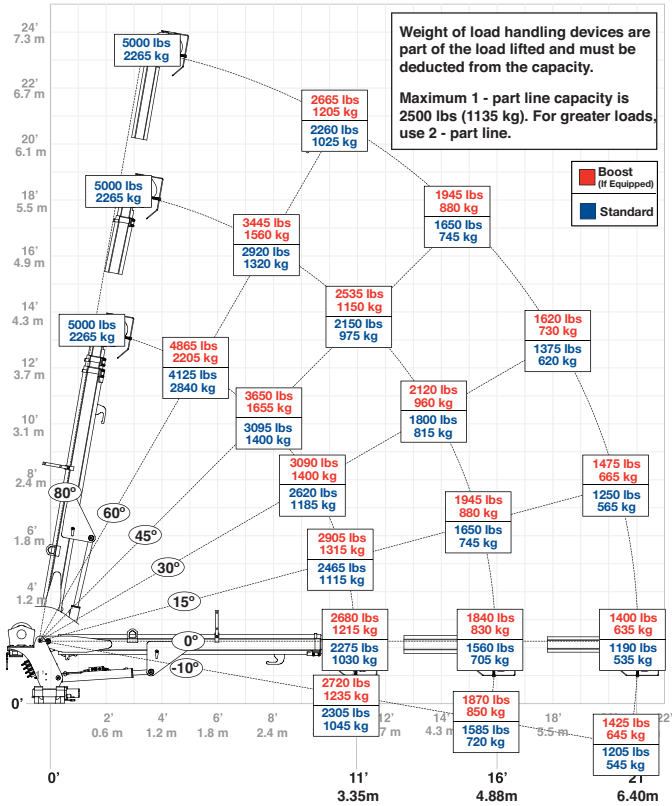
Weight of load handling devices are part of the load lifted and must be deducted from the capacity.

Maximum 1 - part line capacity is 2500 lbs (1135 kg). For greater loads, use 2 - part line.

Boost (If Equipped)

Standard

24'
7.3 m
22'
6.7 m
20'
6.1 m
18'
5.5 m
16'
4.9 m
14'
4.3 m
12'
3.7 m
10'
3.1 m
8'
2.4 m
6'
1.8 m
4'
1.2 m
0'

5000 lbs
2265 kg

5000 lbs
2265 kg

5000 lbs
2265 kg

2665 lbs
1205 kg
2260 lbs
1025 kg

3445 lbs
1560 kg
2920 lbs
1320 kg

1945 lbs
880 kg
1650 lbs
745 kg

2535 lbs
1150 kg
2150 lbs
975 kg

4865 lbs
2205 kg
4125 lbs
2840 kg

1620 lbs
730 kg
1375 lbs
620 kg

3650 lbs
1655 kg
3095 lbs
1400 kg

2120 lbs
960 kg
1800 lbs
815 kg

3090 lbs
1400 kg
2620 lbs
1185 kg

1475 lbs
665 kg
1250 lbs
565 kg

1945 lbs
880 kg
1650 lbs
745 kg

80°
60°
45°
30°
15°
0°
-10°

2905 lbs
1315 kg
2465 lbs
1115 kg

2680 lbs
1215 kg
2275 lbs
1030 kg

1840 lbs
830 kg
1560 lbs
705 kg

1400 lbs
635 kg
1190 lbs
535 kg

2720 lbs
1235 kg
2305 lbs
1045 kg

1870 lbs
850 kg
1585 lbs
720 kg

1425 lbs
645 kg
1205 lbs
545 kg

2'
0.6 m
4'
1.2 m
6'
1.8 m
8'
2.4 m
12'
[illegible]7 m
14'
4.3 m
18'
5.5 m
22'

0'
11'
3.35m
16'
4.88m
21'
6.40m